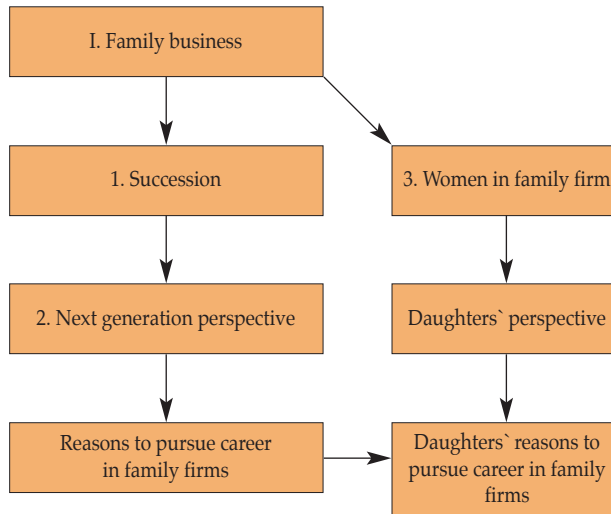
I. Family business

1. Succession

3. Women in family firm

2. Next generation perspective

Daughters` perspective

Reasons to pursue career in family firms

Daughters` reasons to pursue career in family firms